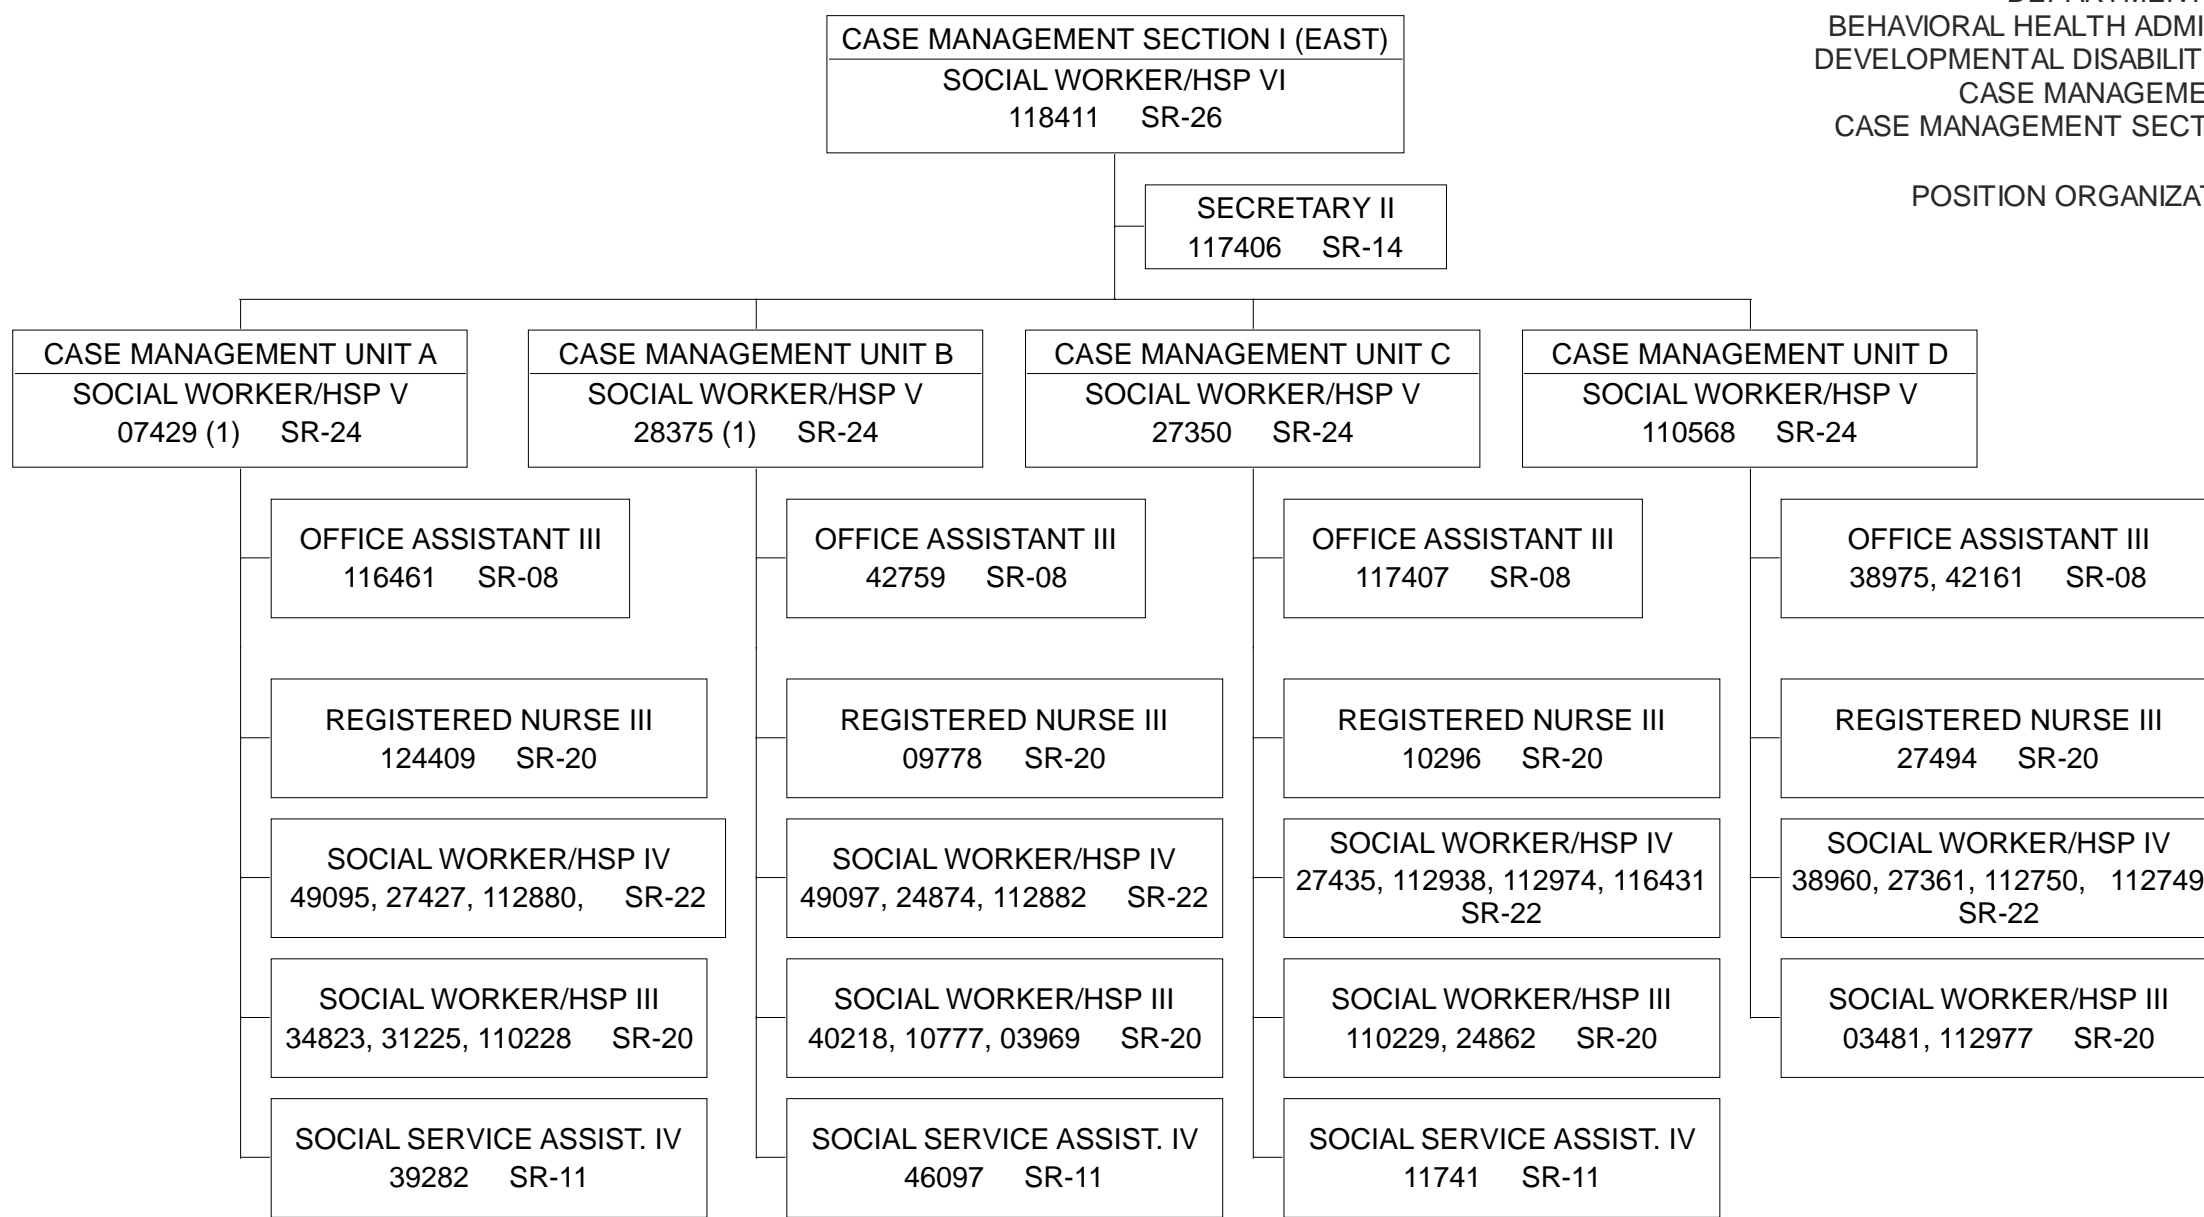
DEPARTMENT
BEHAVIORAL HEALTH ADMI
DEVELOPMENTAL DISABILIT
CASE MANAGEME
CASE MANAGEMENT SECT

POSITION ORGANIZAT

CASE MANAGEMENT SECTION I (EAST)
SOCIAL WORKER/HSP VI
118411 SR-26

SECRETARY II
117406 SR-14

CASE MANAGEMENT UNIT A
SOCIAL WORKER/HSP V
07429 (1) SR-24

OFFICE ASSISTANT III
116461 SR-08

REGISTERED NURSE III
124409 SR-20

SOCIAL WORKER/HSP IV
49095, 27427, 112880, SR-22

SOCIAL WORKER/HSP III
34823, 31225, 110228 SR-20

SOCIAL SERVICE ASSIST. IV
39282 SR-11

CASE MANAGEMENT UNIT B
SOCIAL WORKER/HSP V
28375 (1) SR-24

OFFICE ASSISTANT III
42759 SR-08

REGISTERED NURSE III
09778 SR-20

SOCIAL WORKER/HSP IV
49097, 24874, 112882 SR-22

SOCIAL WORKER/HSP III
40218, 10777, 03969 SR-20

SOCIAL SERVICE ASSIST. IV
46097 SR-11

CASE MANAGEMENT UNIT C
SOCIAL WORKER/HSP V
27350 SR-24

OFFICE ASSISTANT III
117407 SR-08

REGISTERED NURSE III
10296 SR-20

SOCIAL WORKER/HSP IV
27435, 112938, 112974, 116431
SR-22

SOCIAL WORKER/HSP III
110229, 24862 SR-20

SOCIAL SERVICE ASSIST. IV
11741 SR-11

CASE MANAGEMENT UNIT D
SOCIAL WORKER/HSP V
110568 SR-24

OFFICE ASSISTANT III
38975, 42161 SR-08

REGISTERED NURSE III
27494 SR-20

SOCIAL WORKER/HSP IV
38960, 27361, 112750, 112749
SR-22

SOCIAL WORKER/HSP III
03481, 112977 SR-20